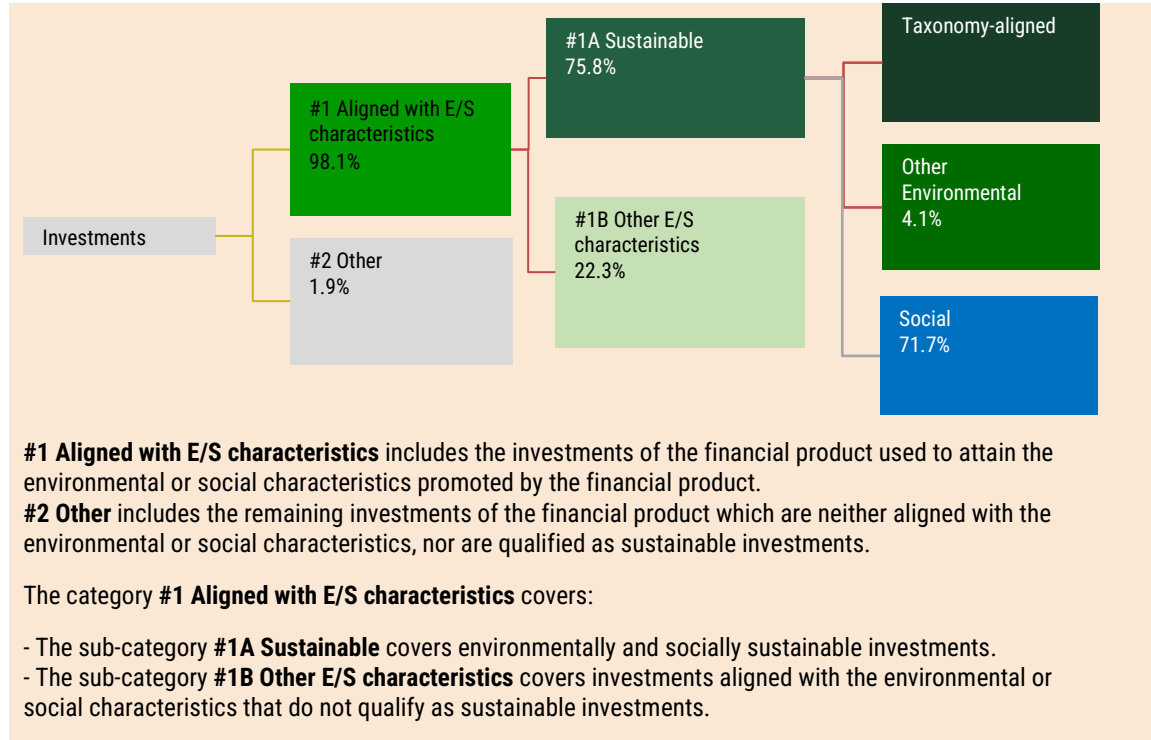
Investments

#1 Aligned with E/S characteristics
98.1%

#2 Other
1.9%

#1A Sustainable
75.8%

#1B Other E/S characteristics
22.3%

Taxonomy-aligned

Other Environmental
4.1%

Social
71.7%

**#1 Aligned with E/S characteristics** includes the investments of the financial product used to attain the environmental or social characteristics promoted by the financial product.
**#2 Other** includes the remaining investments of the financial product which are neither aligned with the environmental or social characteristics, nor are qualified as sustainable investments.

The category **#1 Aligned with E/S characteristics** covers:

- The sub-category **#1A Sustainable** covers environmentally and socially sustainable investments.
- The sub-category **#1B Other E/S characteristics** covers investments aligned with the environmental or social characteristics that do not qualify as sustainable investments.